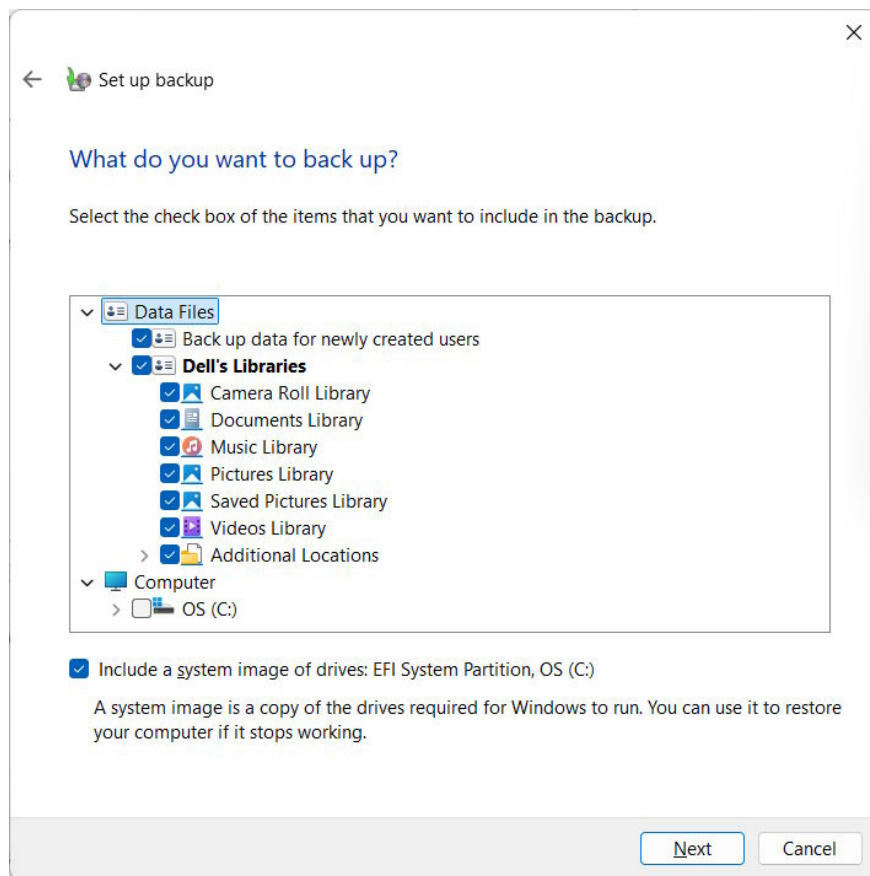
Set up backup

What do you want to back up?

Select the check box of the items that you want to include in the backup.

Data Files
Back up data for newly created users
Dell's Libraries
Camera Roll Library
Documents Library
Music Library
Pictures Library
Saved Pictures Library
Videos Library
Additional Locations
Computer
OS (C:)

Include a system image of drives: EFI System Partition, OS (C:)

A system image is a copy of the drives required for Windows to run. You can use it to restore your computer if it stops working.

Next
Cancel